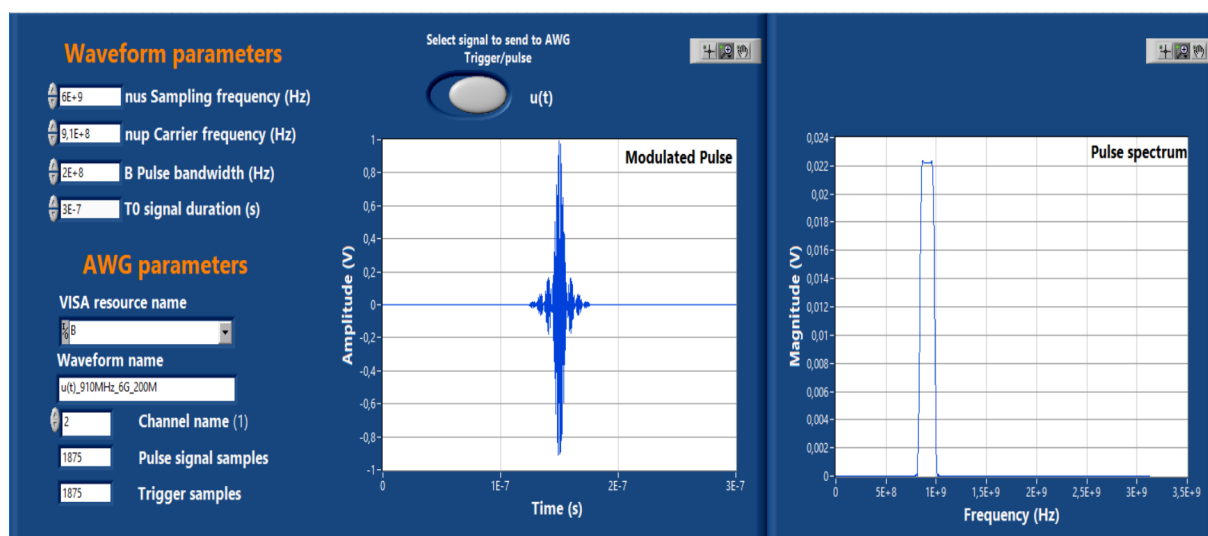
Waveform parameters

6E+9 nus Sampling frequency (Hz)

9,1E+8 nup Carrier frequency (Hz)

2E+8 B Pulse bandwidth (Hz)

3E-7 T0 signal duration (s)

AWG parameters

VISA resource name

B

Waveform name

u(t)_910MHz_6G_200M

2 Channel name (1)

1875 Pulse signal samples

1875 Trigger samples

Select signal to send to AWG
Trigger/pulse

u(t)

Modulated Pulse

Amplitude (V)

1
0,8
0,6
0,4
0,2
0
-0,2
-0,4
-0,6
-0,8
-1

0 1E-7 2E-7 3E-7

Time (s)

Pulse spectrum

Magnitude (V)

0,024
0,022
0,02
0,018
0,016
0,014
0,012
0,01
0,008
0,006
0,004
0,002
0

0 5E+8 1E+9 1,5E+9 2E+9 2,5E+9 3E+9 3,5E+9

Frequency (Hz)